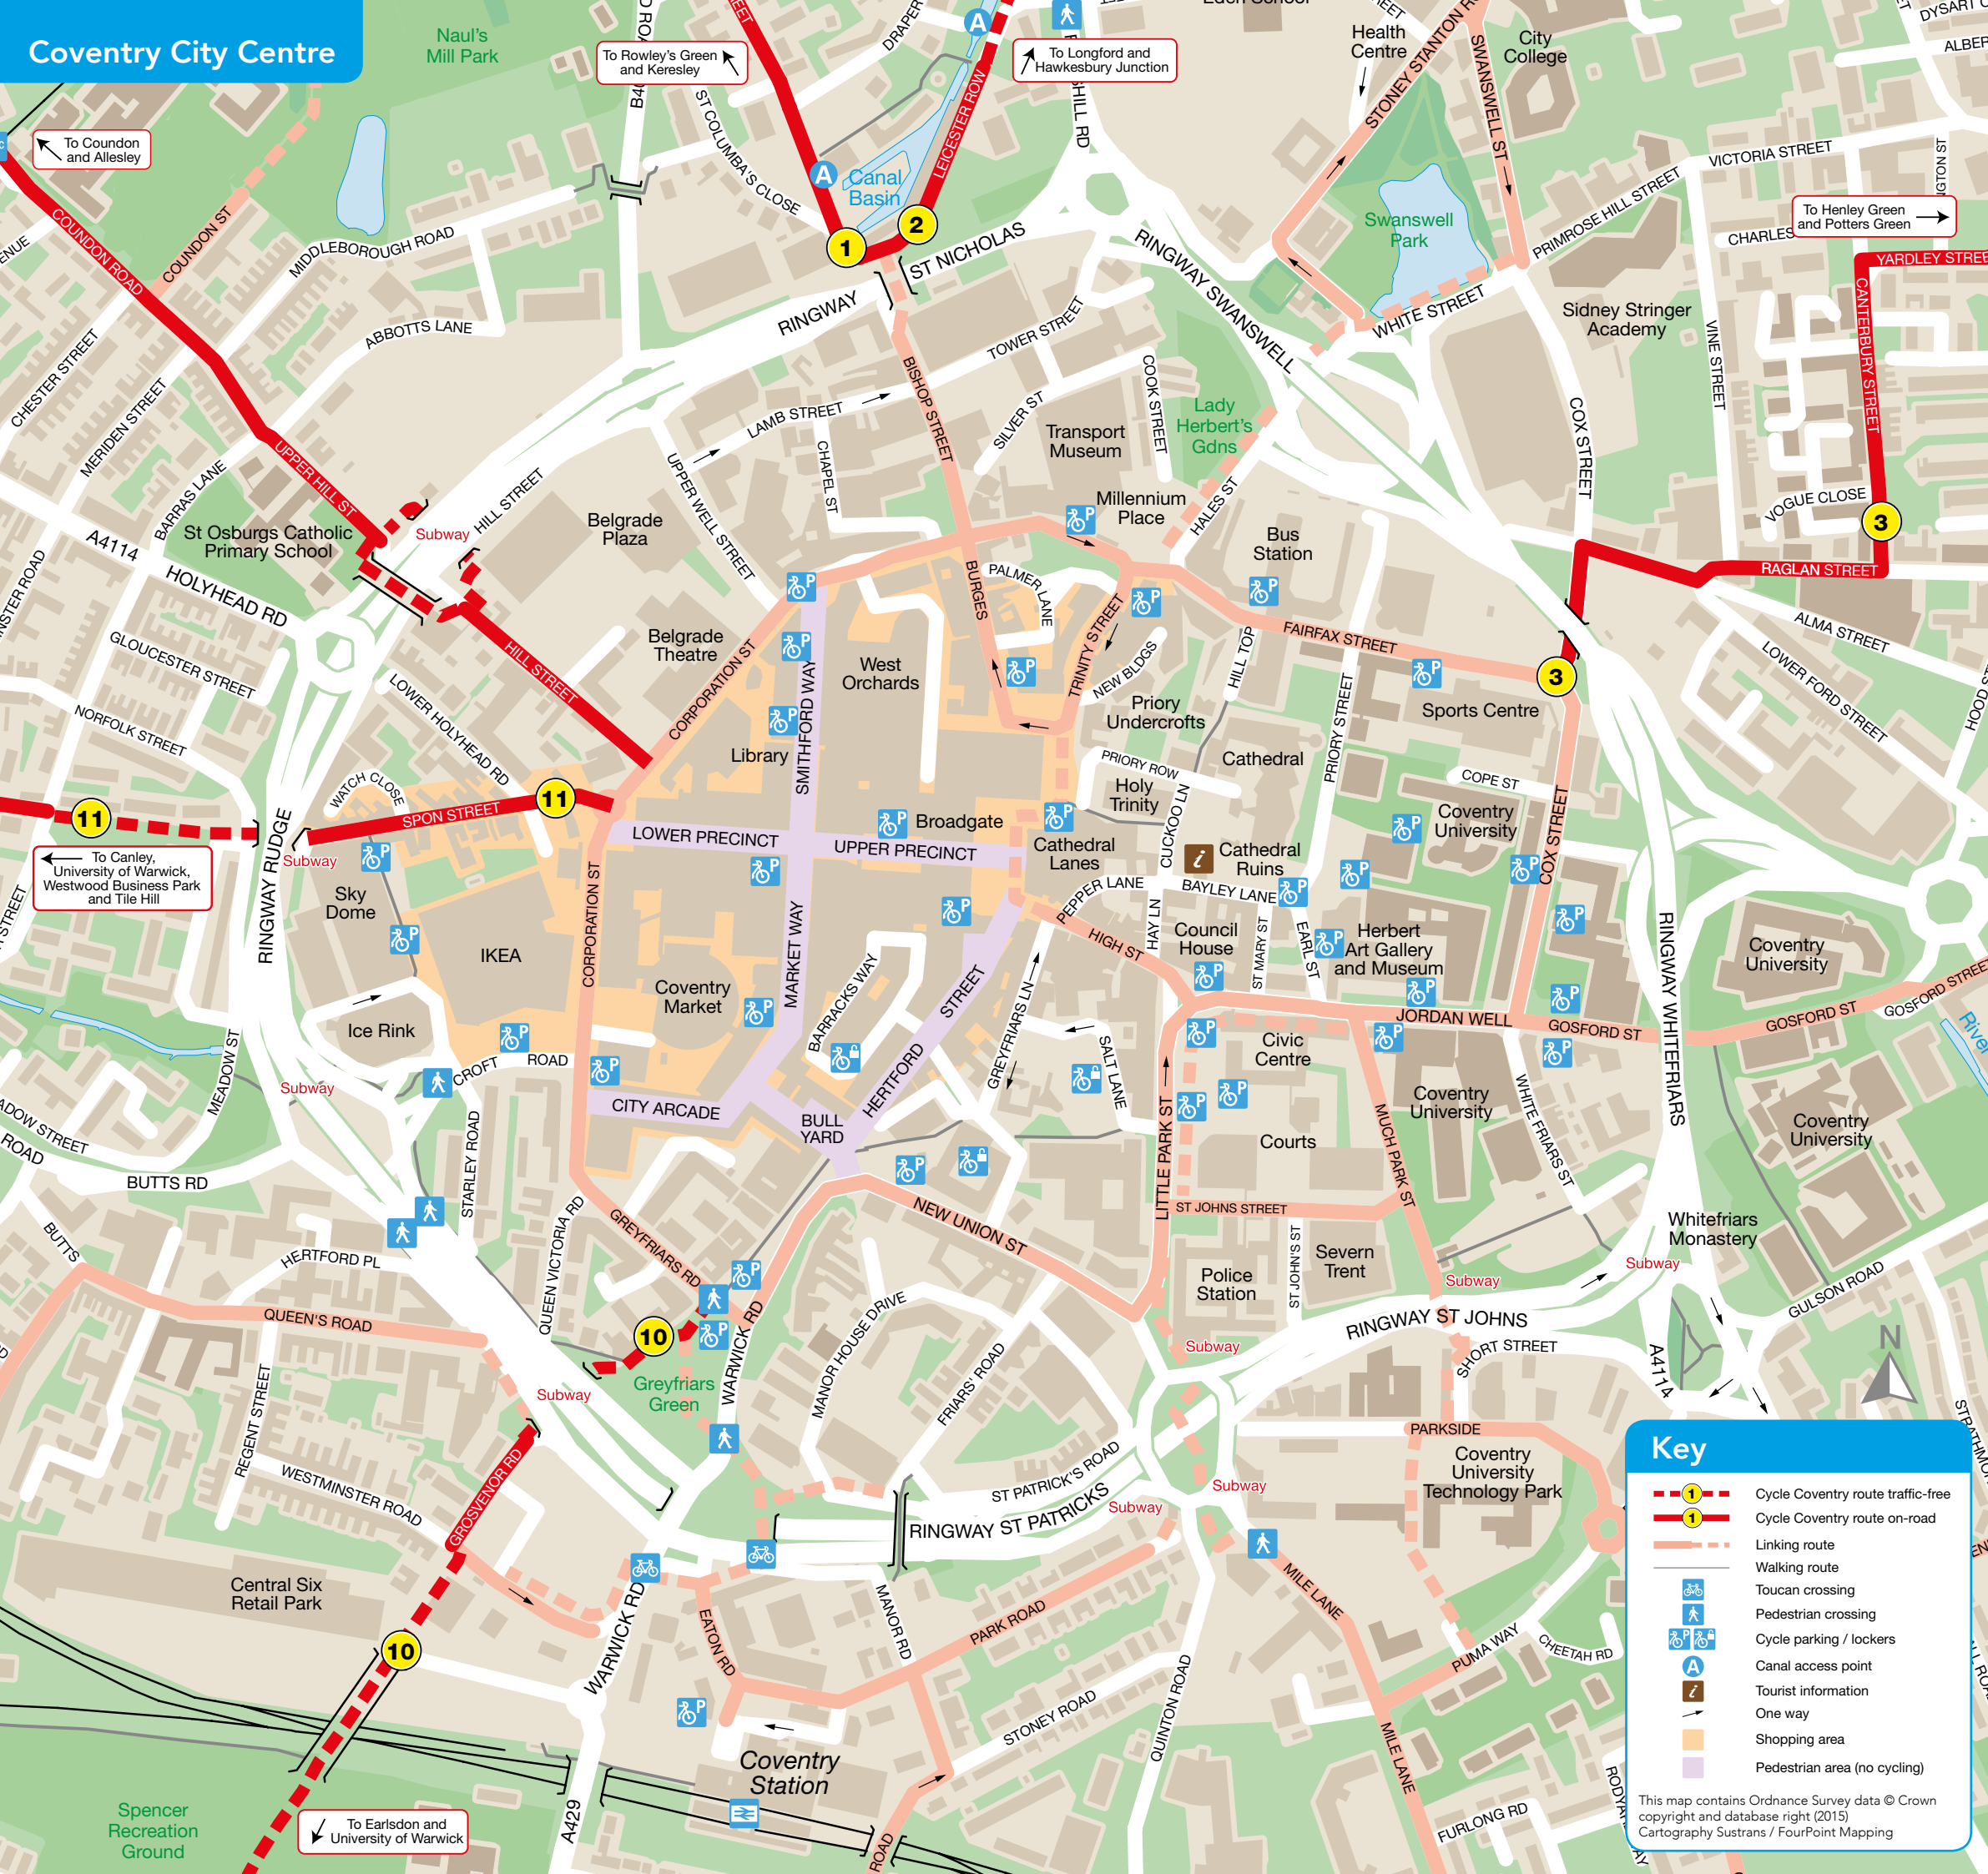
Coventry City Centre

Naul's Mill Park
To Rowley's Green and Keresley
To Longford and Hawkesbury Junction
To Coundon and Allesley
Health Centre
City College
Canal Basin
LEICESTER ROW
ST NICHOLAS
RINGWAY
RINGWAY SWANSWELL
STONEY STANTON RD
SWANSWELL ST
Swanswell Park
WHITE STREET
VICTORIA STREET
PRIMROSE HILL STREET
To Henley Green and Potters Green
CHARLES
YARDLEY STREET
CANTERBURY STREET
Sidney Stringer Academy
VINE STREET
COX STREET
VOGUE CLOSE
RAGLAN STREET
ALMA STREET
LOWER FORD STREET
COUNDON ROAD
COUNDON ST
MIDDLEBOROUGH ROAD
ABBOTTS LANE
CHESTER STREET
MERIDEN STREET
BARRAS LANE
UPPER HILL ST
HILL STREET
Subway
St Osburgs Catholic Primary School
A4114
HOLYHEAD RD
GLOUCESTER STREET
NORFOLK STREET
TOWER STREET
LAMB STREET
BISHOP STREET
SILVER ST
COOK STREET
Transport Museum
Lady Herbert's Gdns
Millennium Place
HALES ST
Bus Station
CHAPEL ST
UPPER WELL STREET
Belgrade Plaza
Belgrade Theatre
CORPORATION ST
West Orchards
BURGES
PALMER LANE
TRINITY STREET
NEW BLDGS
HILL TOP
FAIRFAX STREET
Sports Centre
PRIORY STREET
Priory Undercrofts
Cathedral
PRIORY ROW
Holy Trinity
COPE ST
Coventry University
COX STREET
Library
SMITHFORD WAY
LOWER HOLYHEAD RD
WATCH CLOSE
SPON STREET
LOWER PRECINCT
UPPER PRECINCT
Broadgate
Cathedral Lanes
CUCKOO LN
Cathedral Ruins
BAYLEY LANE
PEPPER LANE
HIGH ST
HAY LN
Council House
ST MARY ST
EARL ST
Herbert Art Gallery and Museum
RINGWAY WHITEFRIARS
Coventry University
GOSFORD ST
GOSFORD STREET
River
To Canley, University of Warwick, Westwood Business Park and Tile Hill
Subway
RINGWAY RUDGE
Sky Dome
IKEA
CORPORATION ST
Coventry Market
MARKET WAY
BARRACKS WAY
STREET
HERTFORD
GREYFRIARS LN
SALT LANE
JORDAN WELL
Civic Centre
Coventry University
WHITE FRIARS ST
Coventry University
Ice Rink
MEADOW ST
Subway
CROFT
ROAD
CITY ARCADE
BULL YARD
LITTLE PARK ST
Courts
MUCH PARK ST
MEADOW STREET
ROAD
BUTTS RD
BUTTS
STARLEY ROAD
QUEEN VICTORIA RD
GREYFRIARS RD
NEW UNION ST
ST JOHNS STREET
Police Station
ST JOHN'S ST
Severn Trent
Subway
Whitefriars Monastery
Subway
GULSON ROAD
HERTFORD PL
QUEEN'S ROAD
REGENT STREET
WESTMINSTER ROAD
GROSVENOR RD
Subway
Greyfriars Green
WARWICK RD
MANOR HOUSE DRIVE
FRIARS' ROAD
Subway
RINGWAY ST JOHNS
SHORT STREET
A4114
PARKSIDE
Coventry University Technology Park
Subway
ST PATRICK'S ROAD
RINGWAY ST PATRICKS
Subway
Central Six Retail Park
WARWICK RD
EATON RD
MANOR RD
PARK ROAD
MILE LANE
PUMA WAY
CHEETAH RD
STONEY ROAD
QUINTON ROAD
MILE LANE
Coventry Station
A429
ROAD
FURLONG RD
Spencer Recreation Ground
To Earlsdon and University of Warwick
N

Key
Cycle Coventry route traffic-free
Cycle Coventry route on-road
Linking route
Walking route
Toucan crossing
Pedestrian crossing
Cycle parking / lockers
Canal access point
Tourist information
One way
Shopping area
Pedestrian area (no cycling)
This map contains Ordnance Survey data © Crown copyright and database right (2015)
Cartography Sustrans / FourPoint Mapping